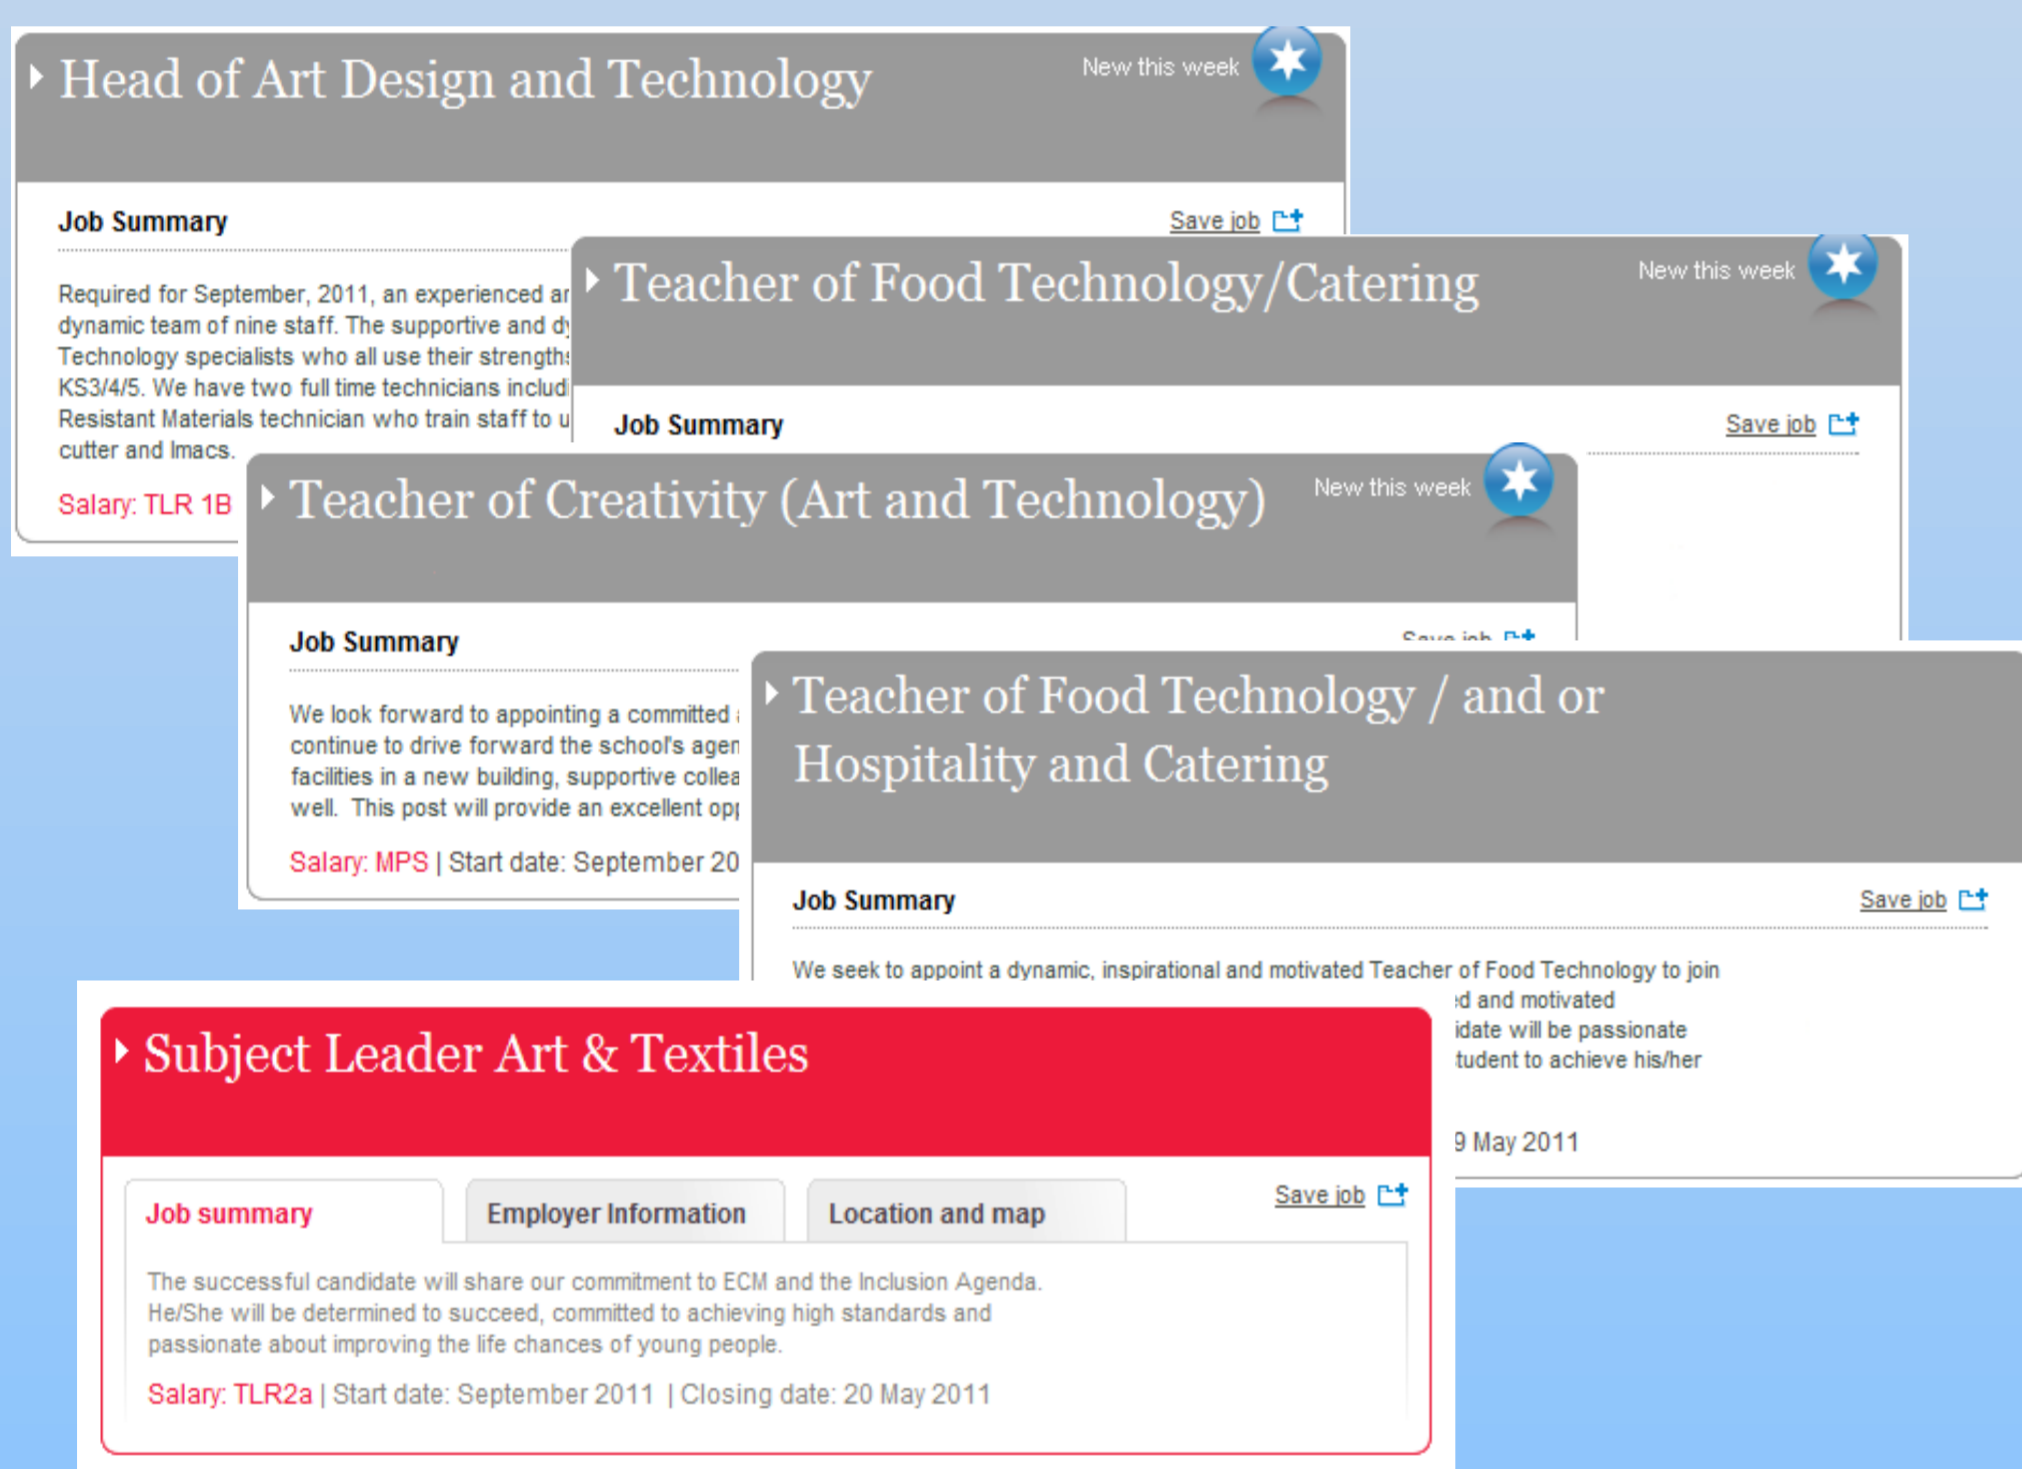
Head of Art Design and Technology

New this week

Job Summary

Save job

Required for September, 2011, an experienced ar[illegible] dynamic team of nine staff. The supportive and d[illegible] Technology specialists who all use their strength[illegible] KS3/4/5. We have two full time technicians includi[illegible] Resistant Materials technician who train staff to u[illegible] cutter and Imacs.

Salary: TLR 1B

Teacher of Food Technology/Catering

New this week

Job Summary

Save job

Teacher of Creativity (Art and Technology)

New this week

Job Summary

Save job

We look forward to appointing a committed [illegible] continue to drive forward the school's agen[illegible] facilities in a new building, supportive collea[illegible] well. This post will provide an excellent op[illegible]

Salary: MPS | Start date: September 20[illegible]

Teacher of Food Technology / and or Hospitality and Catering

Job Summary

Save job

We seek to appoint a dynamic, inspirational and motivated Teacher of Food Technology to join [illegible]d and motivated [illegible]idate will be passionate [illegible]tudent to achieve his/her

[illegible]9 May 2011

Subject Leader Art & Textiles

Job summary

Employer Information

Location and map

Save job

The successful candidate will share our commitment to ECM and the Inclusion Agenda. He/She will be determined to succeed, committed to achieving high standards and passionate about improving the life chances of young people.

Salary: TLR2a | Start date: September 2011 | Closing date: 20 May 2011